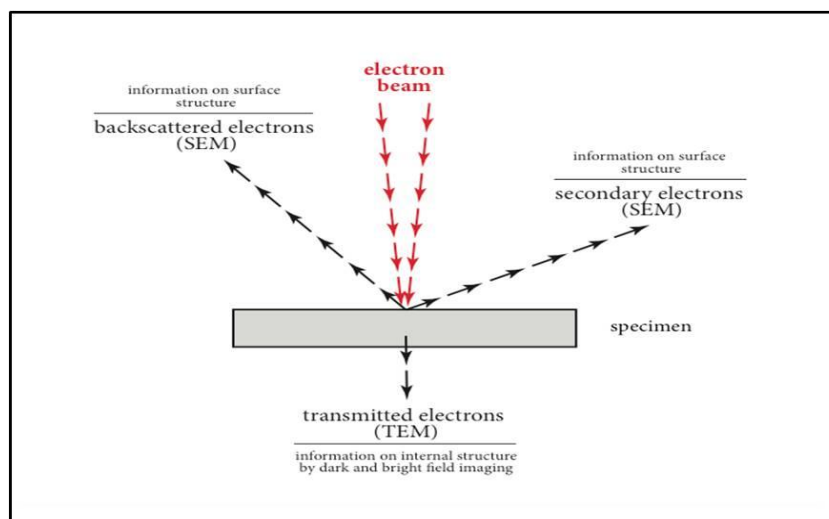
electron beam

information on surface structure

backscattered electrons (SEM)

information on surface structure

secondary electrons (SEM)

specimen

transmitted electrons (TEM)

information on internal structure by dark and bright field imaging